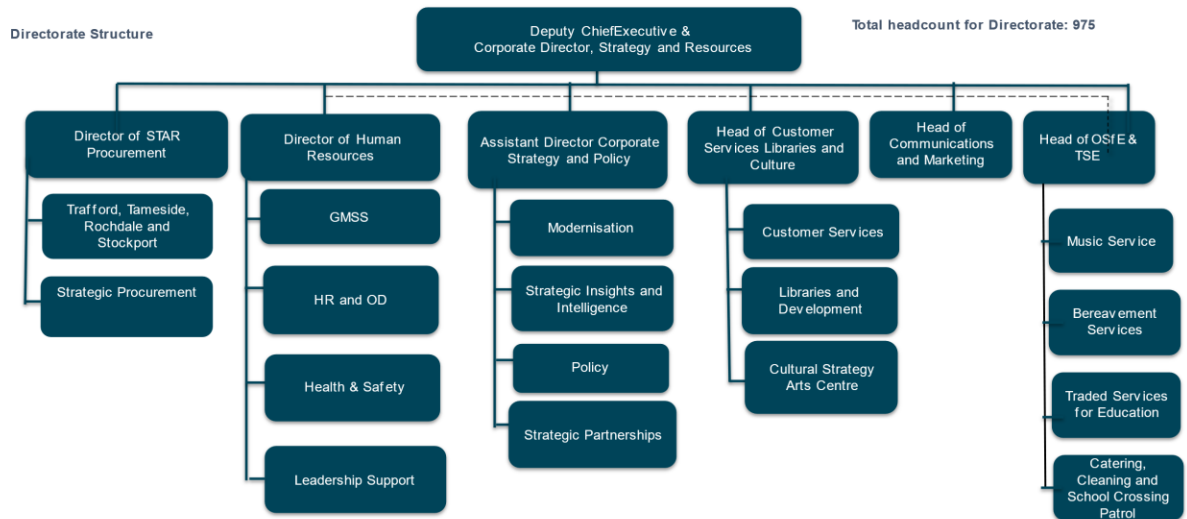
Directorate Structure

Deputy ChiefExecutive & Corporate Director, Strategy and Resources

Total headcount for Directorate: 975

Director of STAR Procurement

Trafford, Tameside, Rochdale and Stockport

Strategic Procurement

Director of Human Resources

GMSS

HR and OD

Health & Safety

Leadership Support

Assistant Director Corporate Strategy and Policy

Modernisation

Strategic Insights and Intelligence

Policy

Strategic Partnerships

Head of Customer Services Libraries and Culture

Customer Services

Libraries and Development

Cultural Strategy Arts Centre

Head of Communications and Marketing

Head of OSfE & TSE

Music Service

Bereavement Services

Traded Services for Education

Catering, Cleaning and School Crossing Patrol